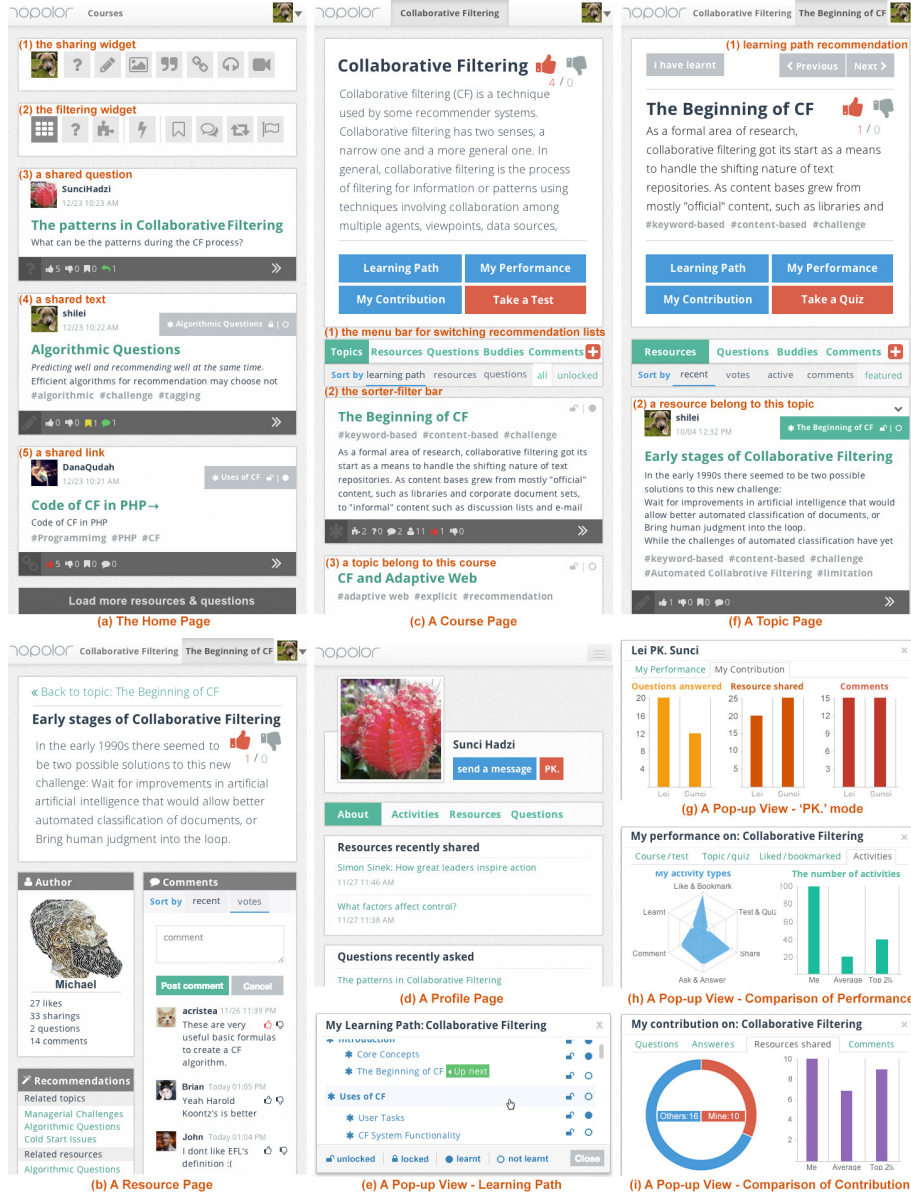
nopolor Courses

(1) the sharing widget

(2) the filtering widget

(3) a shared question
SunciHadzi
12/23 10:23 AM
The patterns in Collaborative Filtering
What can be the patterns during the CF process?
5 0 0 1

(4) a shared text
shilei
12/23 10:22 AM
Algorithmic Questions
Algorithmic Questions
Predicting well and recommending well at the same time.
Efficient algorithms for recommendation may choose not
#algorithmic #challenge #tagging
0 0 1 1

(5) a shared link
DanaQudah
12/23 10:21 AM
Uses of CF
Code of CF in PHP→
Code of CF in PHP
#Programmimg #PHP #CF
5 0 0 0

Load more resources & questions

(a) The Home Page

nopolor Collaborative Filtering

Collaborative Filtering
4 / 0
Collaborative filtering (CF) is a technique used by some recommender systems. Collaborative filtering has two senses, a narrow one and a more general one. In general, collaborative filtering is the process of filtering for information or patterns using techniques involving collaboration among multiple agents, viewpoints, data sources,

Learning Path
My Performance
My Contribution
Take a Test

(1) the menu bar for switching recommendation lists
Topics Resources Questions Buddies Comments
Sort by learning path resources questions all unlocked
(2) the sorter-filter bar
The Beginning of CF
#keyword-based #content-based #challenge
As a formal area of research, collaborative filtering got its start as a means to handle the shifting nature of text repositories. As content bases grew from mostly "official" content, such as libraries and corporate document sets, to "informal" content such as discussion lists and e-mail
2 0 2 11 1 0
(3) a topic belong to this course
CF and Adaptive Web
#adaptive web #explicit #recommendation

(c) A Course Page

nopolor Collaborative Filtering The Beginning of CF

(1) learning path recommendation
I have learnt
‹ Previous Next ›
The Beginning of CF
1 / 0
As a formal area of research, collaborative filtering got its start as a means to handle the shifting nature of text repositories. As content bases grew from mostly "official" content, such as libraries and
#keyword-based #content-based #challenge

Learning Path
My Performance
My Contribution
Take a Quiz

Resources Questions Buddies Comments
Sort by recent votes active comments featured
(2) a resource belong to this topic
shilei
10/04 12:32 PM
The Beginning of CF
Early stages of Collaborative Filtering
In the early 1990s there seemed to be two possible solutions to this new challenge:
Wait for improvements in artificial intelligence that would allow better automated classification of documents, or
Bring human judgment into the loop.
While the challenges of automated classification have yet
#keyword-based #content-based #challenge
#Automated Collabrotive Filtering #limitation
1 0 0 0

(f) A Topic Page

nopolor Collaborative Filtering The Beginning of CF

« Back to topic: The Beginning of CF
Early stages of Collaborative Filtering
In the early 1990s there seemed to be two possible solutions to this new challenge: Wait for improvements in artificial artificial intelligence that would allow better automated classification of documents, or Bring human judgment into the loop.
1 / 0

Author
Michael
27 likes
33 sharings
2 questions
14 comments

Comments
Sort by recent votes
comment
Post comment Cancel
acristea 11/26 11:39 PM
These are very useful basic formulas to create a CF algorithm.
Brian Today 01:05 PM
Yeah Harold Koontz's is better
John Today 01:04 PM
I dont like EFL's definition :(

Recommendations
Related topics
Managerial Challenges
Algorithmic Questions
Cold Start Issues
Related resources
Algorithmic Questions

(b) A Resource Page

nopolor

Sunci Hadzi
send a message PK.

About Activities Resources Questions

Resources recently shared
Simon Sinek: How great leaders inspire action
11/27 11:46 AM
What factors affect control?
11/27 11:38 AM

Questions recently asked
The patterns in Collaborative Filtering

(d) A Profile Page

My Learning Path: Collaborative Filtering
Introduction
Core Concepts
The Beginning of CF Up next
Uses of CF
User Tasks
CF System Functionality
unlocked locked learnt not learnt Close

(e) A Pop-up View - Learning Path

Lei PK. Sunci
My Performance My Contribution
Questions answered
20 16 12 8 4 0
Lei Sunci
Resource shared
25 20 15 10 5 0
Lei Sunci
Comments
Lei Sunci

(g) A Pop-up View - 'PK.' mode

My performance on: Collaborative Filtering
Course / test Topic / quiz Liked / bookmarked Activities
My activity types
Like & Bookmark
Learnt
Test & Quiz
Comment
Share
Ask & Answer
The number of activities
Me Average Top 2%

(h) A Pop-up View - Comparison of Performance

My contribution on: Collaborative Filtering
Questions Answeres Resources shared Comments
Others:16 Mine:10
Me Average Top 2%

(i) A Pop-up View - Comparison of Contribution